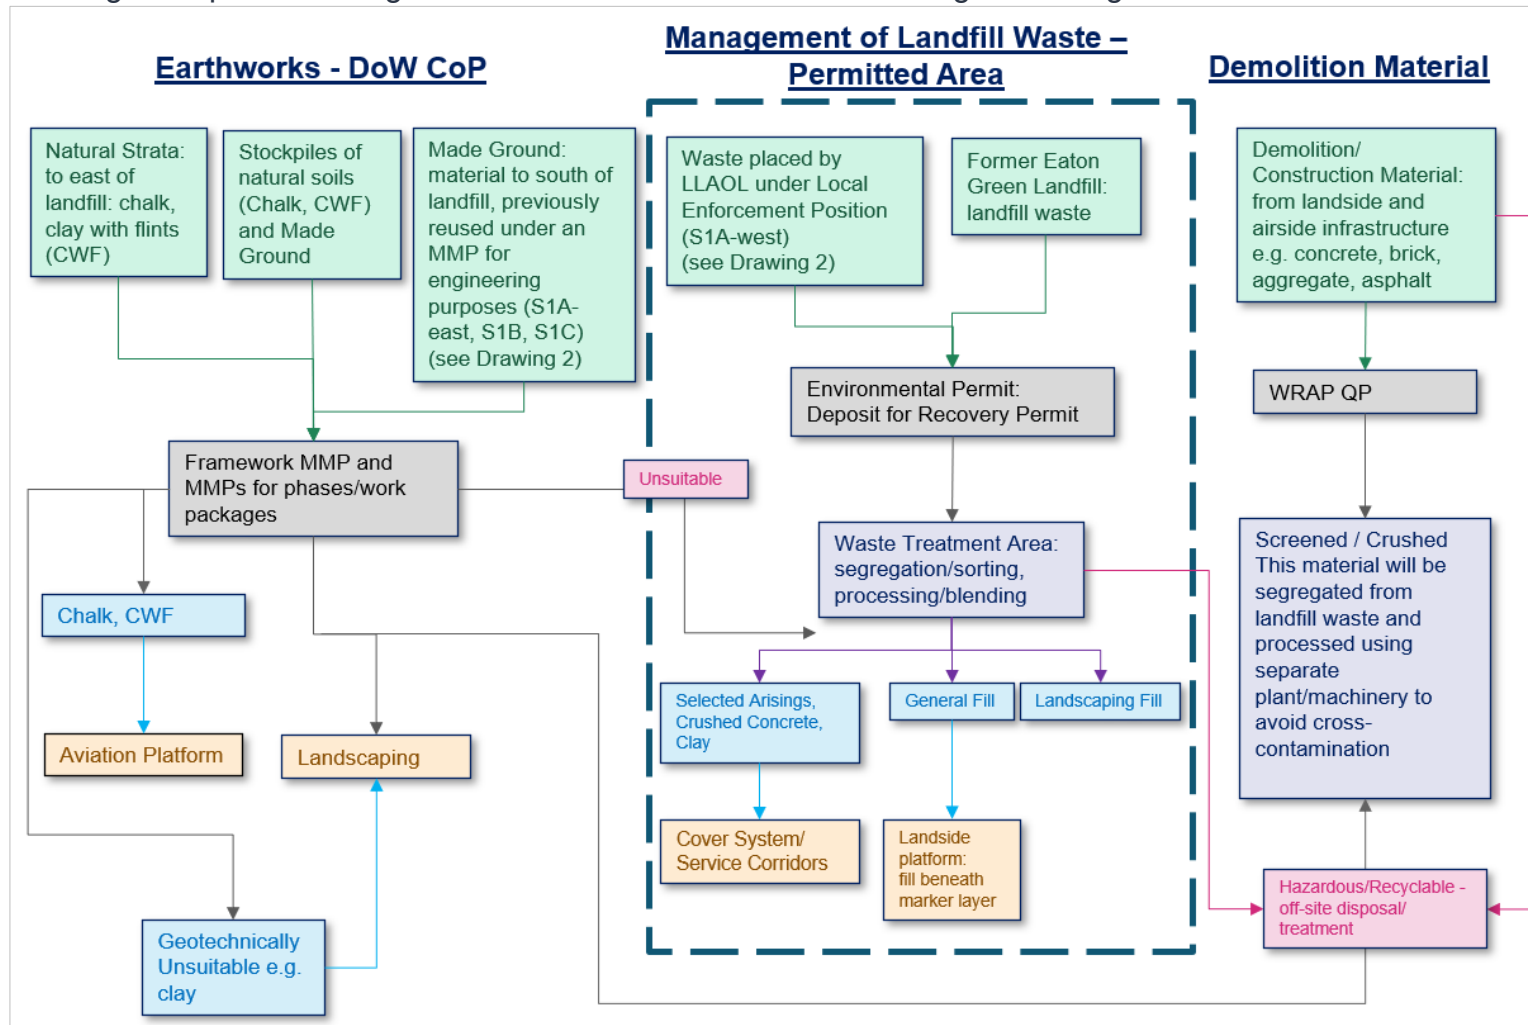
Earthworks - DoW CoP

Management of Landfill Waste – Permitted Area

Demolition Material

Natural Strata: to east of landfill: chalk, clay with flints (CWF)

Stockpiles of natural soils (Chalk, CWF) and Made Ground

Made Ground: material to south of landfill, previously reused under an MMP for engineering purposes (S1A-east, S1B, S1C) (see Drawing 2)

Waste placed by LLAOL under Local Enforcement Position (S1A-west) (see Drawing 2)

Former Eaton Green Landfill: landfill waste

Demolition/ Construction Material: from landside and airside infrastructure e.g. concrete, brick, aggregate, asphalt

Environmental Permit: Deposit for Recovery Permit

WRAP QP

Framework MMP and MMPs for phases/work packages

Unsuitable

Waste Treatment Area: segregation/sorting, processing/blending

Screened / Crushed This material will be segregated from landfill waste and processed using separate plant/machinery to avoid cross-contamination

Chalk, CWF

Selected Arisings, Crushed Concrete, Clay

General Fill

Landscaping Fill

Aviation Platform

Landscaping

Cover System/ Service Corridors

Landside platform: fill beneath marker layer

Hazardous/Recyclable - off-site disposal/ treatment

Geotechnically Unsuitable e.g. clay